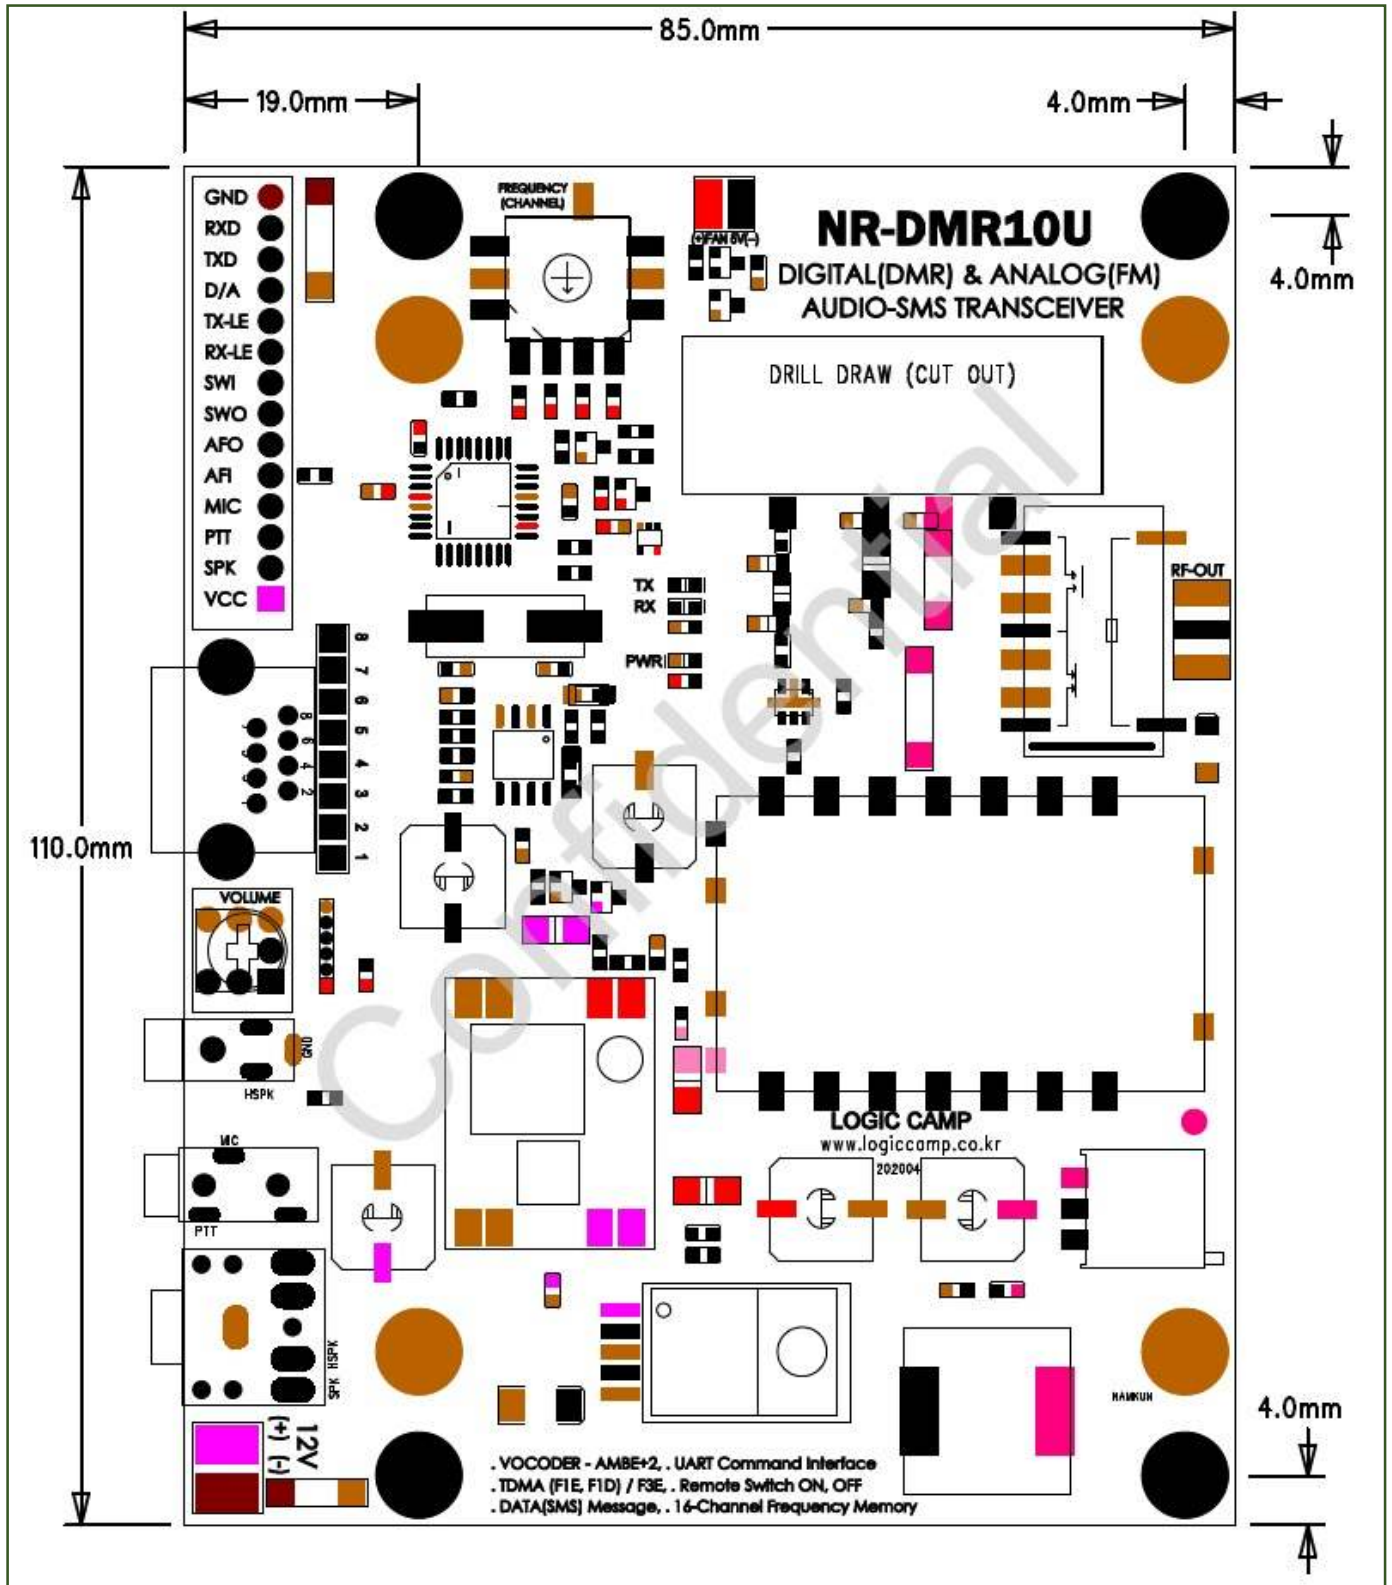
85.0mm

19.0mm

4.0mm

4.0mm

NR-DMR10U

DIGITAL(DMR) & ANALOG(FM) AUDIO-SMS TRANSCEIVER

FREQUENCY (CHANNEL)

OFAN 5V(-)

DRILL DRAW (CUT OUT)

GND
RXD
TXD
D/A
TX-LE
RX-LE
SWI
SWO
AFO
AFI
MIC
PTT
SPK
VCC

TX
RX
PWR

RF-OUT

8 7 6 5 4 3 2 1

8 6 4 2

9 7 5 3 1

110.0mm

VOLUME

GND

HSPK

MIC

PTT

HSPK

SPK

Confidential

LOGIC CAMP
www.logiccamp.co.kr
202004

HANKUN

4.0mm

12V
(+)
(-)

. VOCODER - AMBE+2, . UART Command Interface
. TDMA (F1E, F1D) / F3E, . Remote Switch ON, OFF
. DATA(SMS) Message, . 16-Channel Frequency Memory